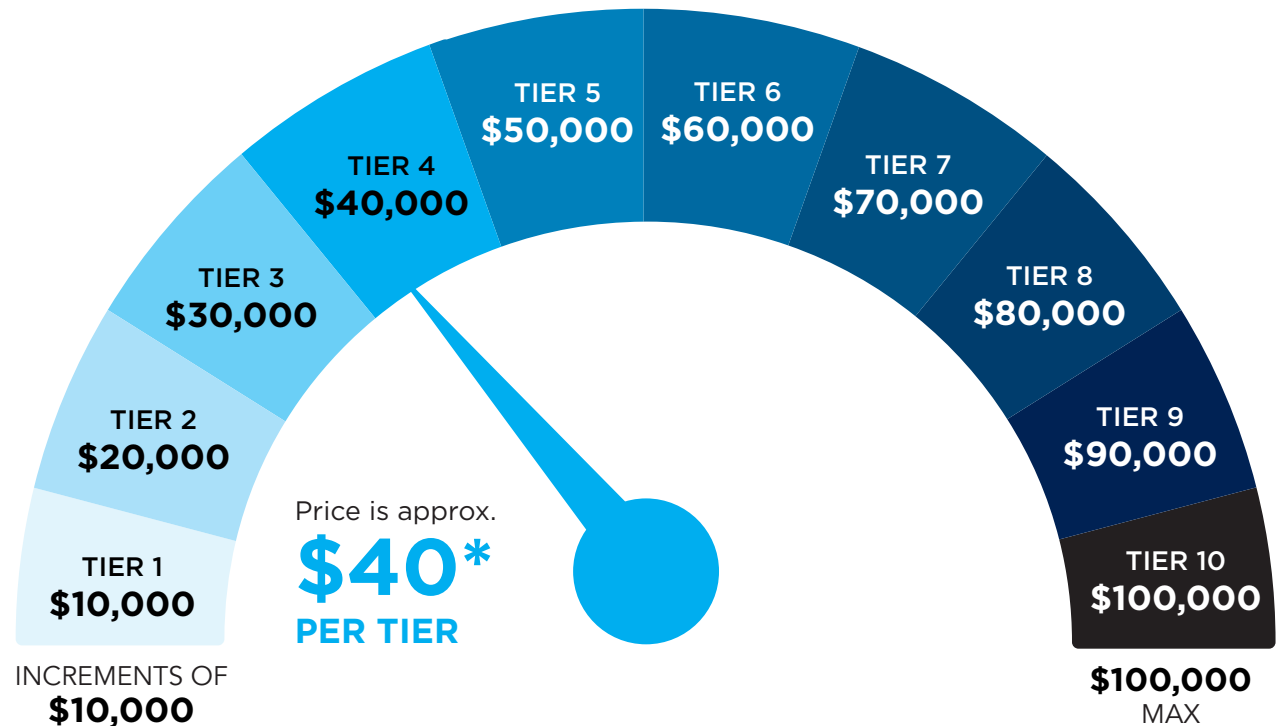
TIER 1
$10,000

TIER 2
$20,000

TIER 3
$30,000

TIER 4
$40,000

TIER 5
$50,000

TIER 6
$60,000

TIER 7
$70,000

TIER 8
$80,000

TIER 9
$90,000

TIER 10
$100,000

Price is approx.
$40*
PER TIER

INCREMENTS OF
$10,000

$100,000
MAX